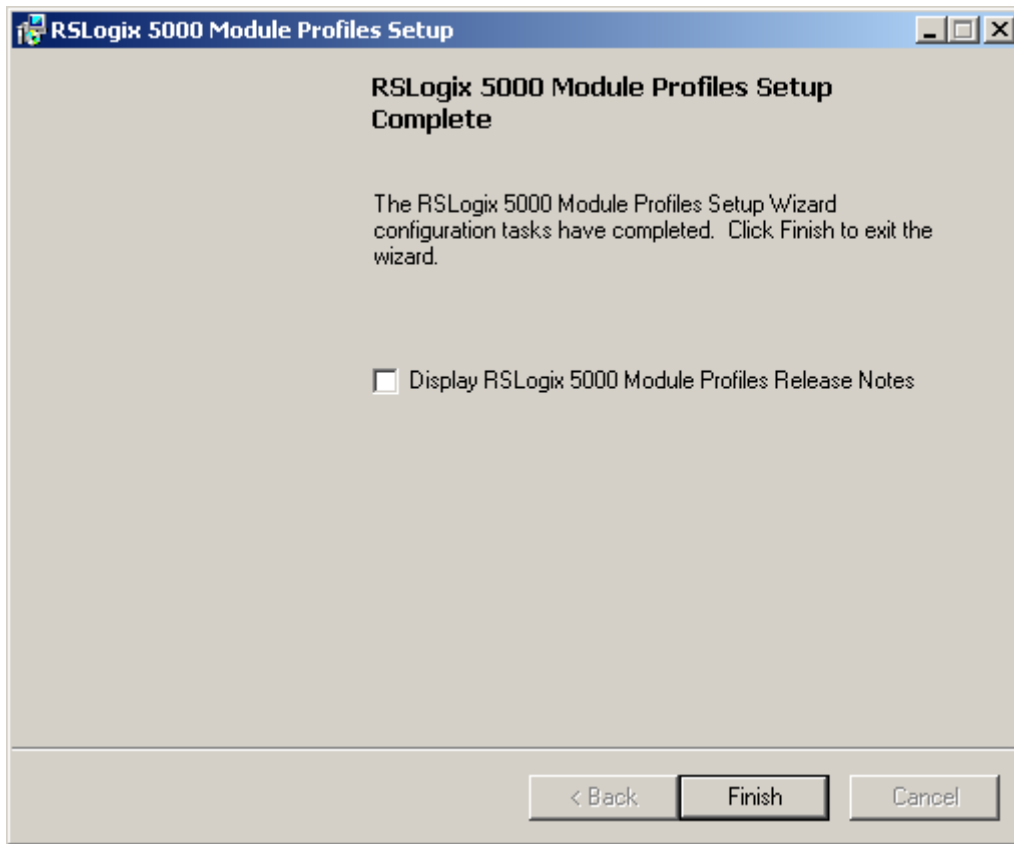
RSLogix 5000 Module Profiles Setup

RSLogix 5000 Module Profiles Setup Complete

The RSLogix 5000 Module Profiles Setup Wizard configuration tasks have completed. Click Finish to exit the wizard.

Display RSLogix 5000 Module Profiles Release Notes

< Back

Finish

Cancel